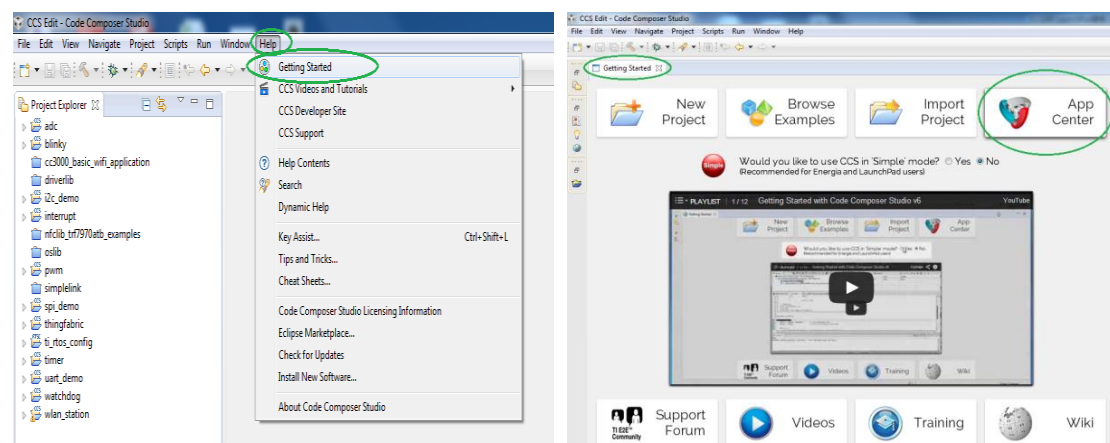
CCS Edit - Code Composer Studio

File Edit View Navigate Project Scripts Run Window Help

Project Explorer

adc
blinky
cc3000_basic_wifi_application
driverlib
i2c_demo
interrupt
nfclib_trf7970atb_examples
oslib
pwm
simplelink
spi_demo
thingfabric
ti_rtos_config
timer
uart_demo
watchdog
wlan_station

Getting Started
CCS Videos and Tutorials
CCS Developer Site
CCS Support
Help Contents
Search
Dynamic Help
Key Assist... Ctrl+Shift+L
Tips and Tricks...
Cheat Sheets...
Code Composer Studio Licensing Information
Eclipse Marketplace...
Check for Updates
Install New Software...
About Code Composer Studio

CCS Edit - Code Composer Studio

File Edit View Navigate Project Scripts Run Window Help

Getting Started

New Project
Browse Examples
Import Project
App Center

Simple
Would you like to use CCS in 'Simple' mode? ○ Yes ◉ No
(Recommended for Energia and LaunchPad users)

PLAYLIST 1 / 12 Getting Started with Code Composer Studio v6
YouTube

New Project
Browse Examples
Import Project
App Center
Would you like to use CCS in 'Simple' mode? ○ Yes ◉ No
(Recommended for Energia and LaunchPad users)

Support Forum
Videos
Training
Wiki

TI E2E Community
Support Forum
Videos
Training
Wiki